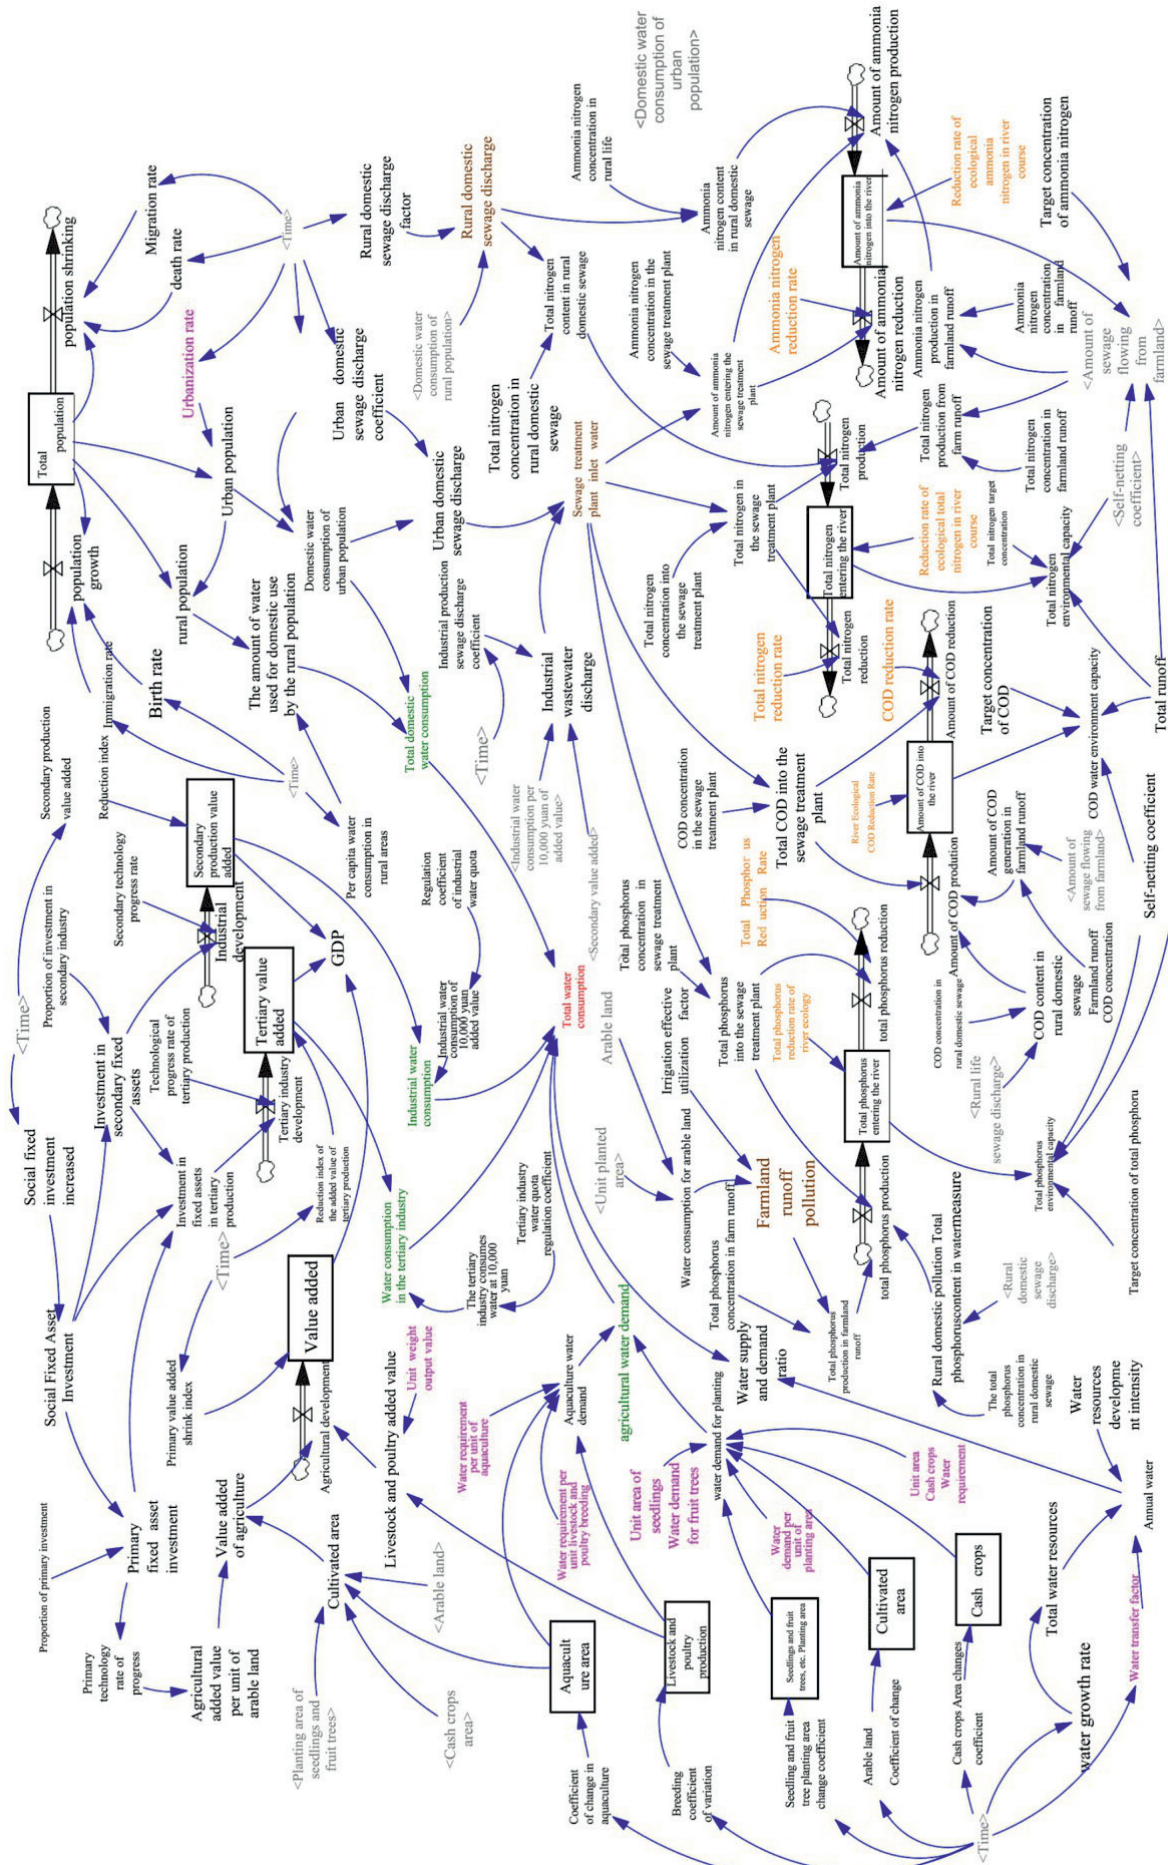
Total population
population shrinking
population growth
Migration rate
death rate
<Time>
Rural domestic sewage discharge factor
Rural domestic sewage discharge
Ammonia nitrogen concentration in rural life
<Domestic water consumption of urban population>
Amount of ammonia nitrogen production
Amount of ammonia nitrogen into the river
Ammonia nitrogen content in rural domestic sewage
Reduction rate of ecological ammonia nitrogen in river course
Target concentration of ammonia nitrogen
Urbanization rate
Urban population
Urban domestic sewage discharge coefficient
<Domestic water consumption of rural population>
Total nitrogen content in rural domestic sewage
Ammonia nitrogen concentration in the sewage treatment plant
Amount of ammonia nitrogen entering the sewage treatment plant
Ammonia nitrogen reduction rate
Amount of ammonia nitrogen reduction
Ammonia nitrogen production in farmland runoff
Ammonia nitrogen concentration in farmland runoff
<Amount of sewage flowing from farmland>
Total nitrogen concentration in rural domestic sewage
Urban domestic sewage discharge
Sewage treatment plant inlet water
Total nitrogen production
Total nitrogen production from farm runoff
Total nitrogen concentration in farmland runoff
<Self-netting coefficient>
rural population
Domestic water consumption of urban population
Total nitrogen in the sewage treatment plant
Total nitrogen entering the river
Reduction rate of ecological total nitrogen in river course
Total nitrogen target concentration
Total nitrogen environmental capacity
Birth rate
Immigration rate
The amount of water used for domestic use by the rural population
Industrial production sewage discharge coefficient
Total nitrogen concentration into the sewage treatment plant
Total nitrogen reduction
Total nitrogen reduction rate
COD reduction rate
Amount of COD reduction
Target concentration of COD
Total runoff
Secondary production value added
Reduction index
<Time>
Total domestic water consumption
<Time>
Industrial wastewater discharge
COD water environment capacity
Secondary technology progress rate
Secondary production value added
Industrial development
Per capita water consumption in rural areas
<Industrial water consumption per 10,000 yuan of added value>
COD concentration in the sewage treatment plant
Total COD into the sewage treatment plant
River Ecological COD Reduction Rate
Amount of COD into the river
Amount of COD generation in farmland runoff
Self-netting coefficient
Proportion of investment in secondary industry
Investment in secondary fixed assets
Tertiary value added
GDP
Regulation coefficient of industrial water quota
<Secondary value added>
Total phosphorus concentration in sewage treatment plant
Total Phosphorus Reduction Rate
Amount of COD production
<Amount of sewage flowing from farmland>
<Time>
Technological progress rate of tertiary production
Tertiary industry development
Industrial water consumption of 10,000 yuan added value
Industrial water consumption
Total water consumption
Arable land
Irrigation effective utilization factor
Total phosphorus into the sewage treatment plant
Total phosphorus reduction rate of river ecology
total phosphorus reduction
COD concentration in rural domestic sewage
COD content in rural domestic sewage
Farmland runoff COD concentration
Social fixed investment increased
Investment in fixed assets in tertiary production
Reduction index of the added value of tertiary production
Water consumption in the tertiary industry
Tertiary industry water quota regulation coefficient
<Unit planted area>
Water consumption for arable land
Farmland runoff pollution
Total phosphorus entering the river
<Rural life sewage discharge>
Total phosphorus environmental capacity
Target concentration of total phosphoru
<Time>
Value added
The tertiary industry consumes water at 10,000 yuan
Total phosphorus concentration in farm runoff
total phosphorus production
Rural domestic pollution Total phosphoruscontent in watermeasure
<Rural domestic sewage discharge>
Social Fixed Asset Investment
Primary value added shrink index
Agricultural development
Unit weight output value
Livestock and poultry added value
Aquaculture water demand
agricultural water demand
Total phosphorus production in farmland runoff
Water supply and demand ratio
The total phosphorus concentration in rural domestic sewage
Water resources development intensity
Proportion of primary investment
Primary fixed asset investment
Value added of agriculture
Cultivated area
Water requirement per unit of aquaculture
Water requirement per unit livestock and poultry breeding
Unit area of seedlings Water demand for fruit trees
water demand for planting
Water demand per unit of planting area
Unit area Cash crops Water requirement
Annual water
Primary technology rate of progress
Agricultural added value per unit of arable land
<Arable land>
Aquaculture area
Livestock and poultry production
Seedlings and fruit trees, etc. Planting area
Cultivated area
Cash crops
Total water resources
<Planting area of seedlings and fruit trees>
<Cash crops area>
Coefficient of change in aquaculture
Breeding coefficient of variation
Seedling and fruit tree planting area change coefficient
Arable land Coefficient of change
Cash crops Area changes coefficient
water growth rate
Water transfer factor
<Time>